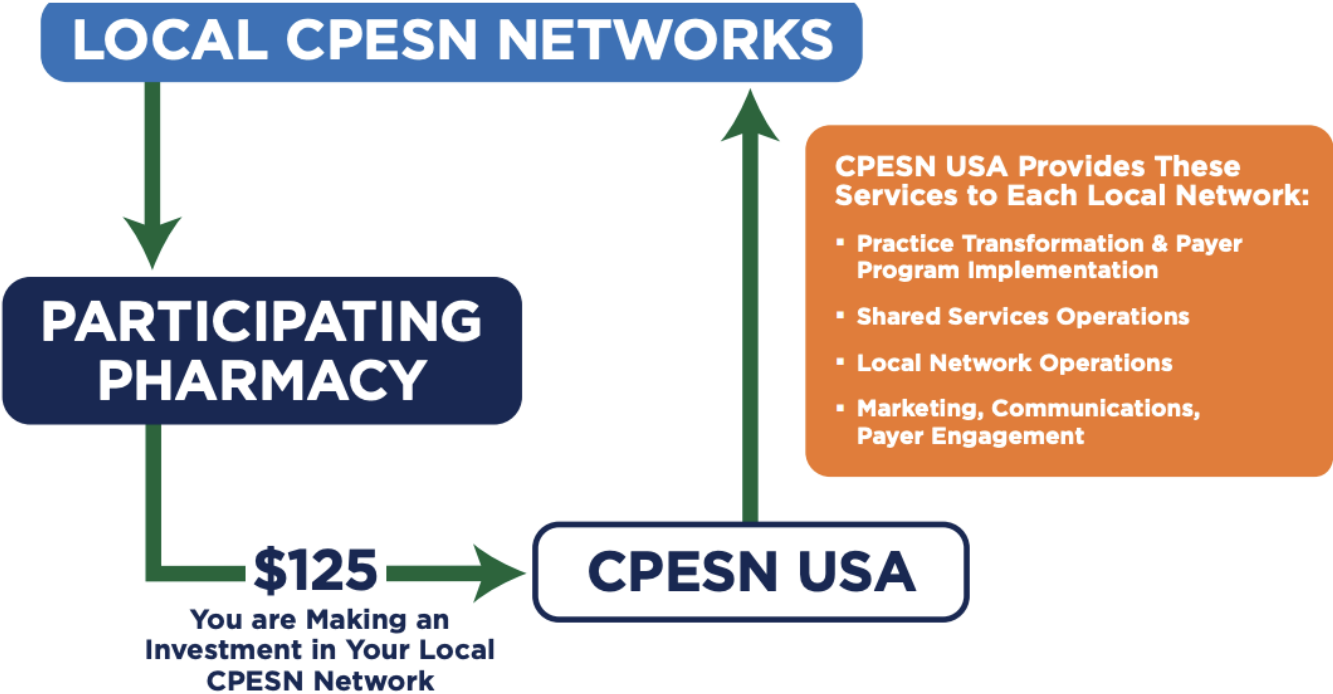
LOCAL CPESN NETWORKS

PARTICIPATING PHARMACY

$125
You are Making an Investment in Your Local CPESN Network

CPESN USA

CPESN USA Provides These Services to Each Local Network:

- Practice Transformation & Payer Program Implementation
- Shared Services Operations
- Local Network Operations
- Marketing, Communications, Payer Engagement